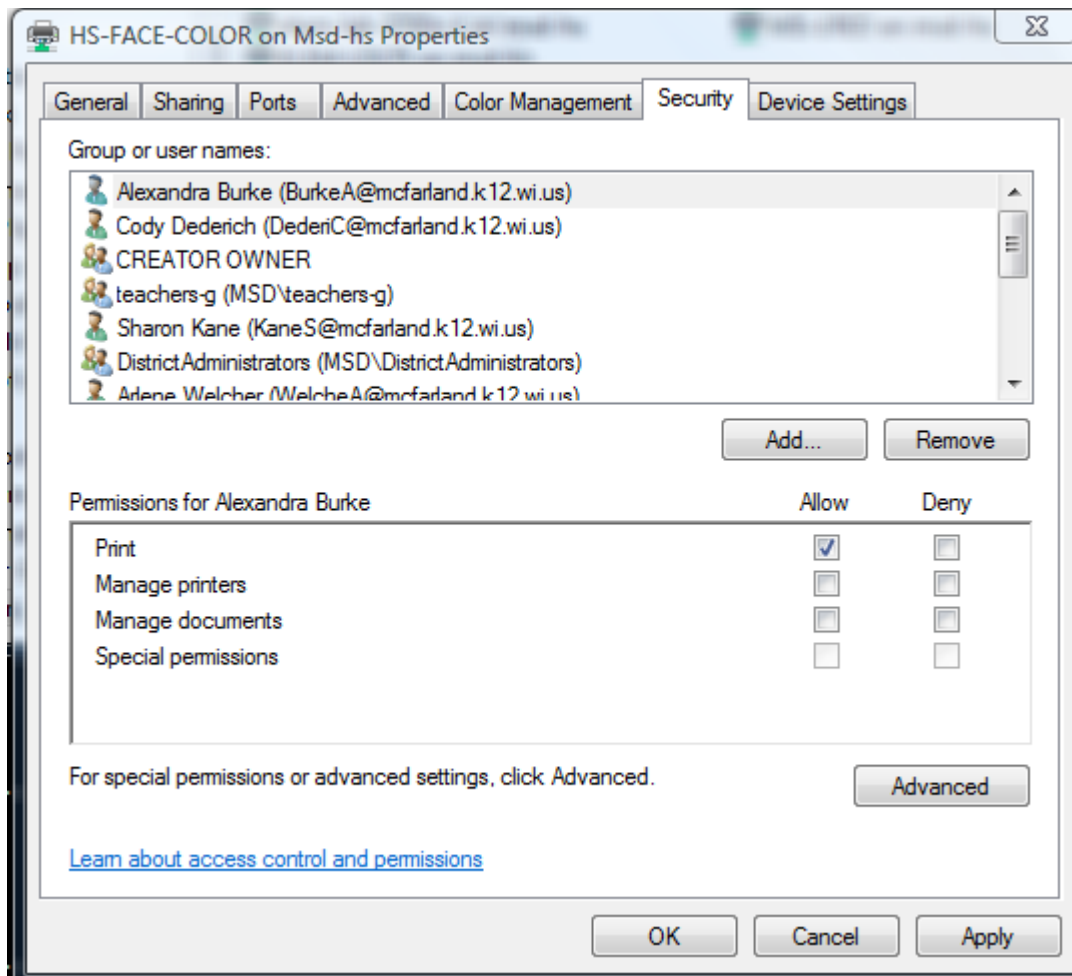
HS-FACE-COLOR on Msd-hs Properties

General | Sharing | Ports | Advanced | Color Management | Security | Device Settings

Group or user names:

Alexandra Burke (BurkeA@mcfarland.k12.wi.us)
Cody Dederich (DederiC@mcfarland.k12.wi.us)
CREATOR OWNER
teachers-g (MSD\teachers-g)
Sharon Kane (KaneS@mcfarland.k12.wi.us)
DistrictAdministrators (MSD\DistrictAdministrators)
Arlene Welcher (WelcheA@mcfarland.k12.wi.us)

Add... Remove

| Permissions for Alexandra Burke | Allow | Deny |
|---|---|---|
| Print | ✓ | |
| Manage printers | | |
| Manage documents | | |
| Special permissions | | |

For special permissions or advanced settings, click Advanced.

Advanced

Learn about access control and permissions

OK Cancel Apply